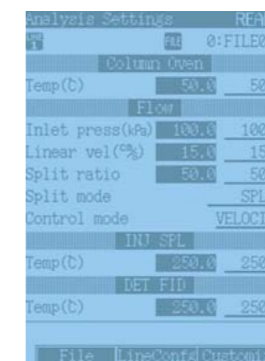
Analysis Settings REA
0:FILE0
Column Oven
Temp(℃) 50.0 50
Flow
Inlet press(kPa) 100.0 100
Linear vel(cm/s) 15.0 15
Split ratio 50.0 50
Split mode SPL
Control mode VELOCI
INJ SPL
Temp(℃) 250.0 250
DET FID
Temp(℃) 250.0 250
File LineConfig Custom